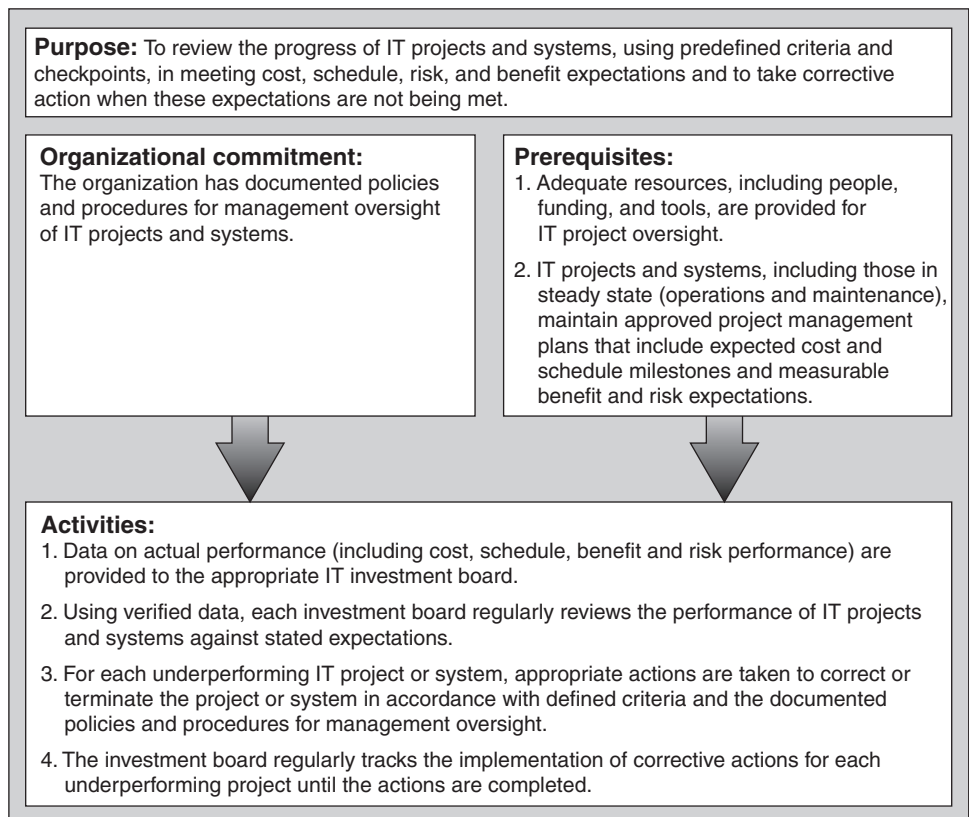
**Purpose:** To review the progress of IT projects and systems, using predefined criteria and checkpoints, in meeting cost, schedule, risk, and benefit expectations and to take corrective action when these expectations are not being met.

**Organizational commitment:**
The organization has documented policies and procedures for management oversight of IT projects and systems.

**Prerequisites:**
1. Adequate resources, including people, funding, and tools, are provided for IT project oversight.

2. IT projects and systems, including those in steady state (operations and maintenance), maintain approved project management plans that include expected cost and schedule milestones and measurable benefit and risk expectations.

**Activities:**
1. Data on actual performance (including cost, schedule, benefit and risk performance) are provided to the appropriate IT investment board.

2. Using verified data, each investment board regularly reviews the performance of IT projects and systems against stated expectations.

3. For each underperforming IT project or system, appropriate actions are taken to correct or terminate the project or system in accordance with defined criteria and the documented policies and procedures for management oversight.

4. The investment board regularly tracks the implementation of corrective actions for each underperforming project until the actions are completed.